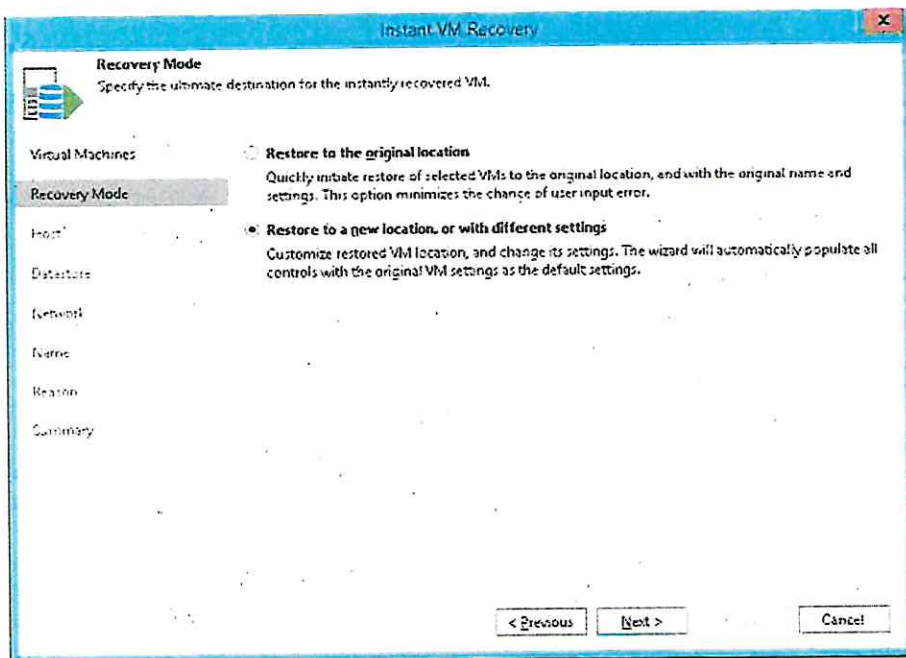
Instant VM Recovery

Recovery Mode
Specify the ultimate destination for the instantly recovered VM.

Virtual Machines
Recovery Mode
Host
Datastore
Network
Name
Reason
Summary

Restore to the original location
Quickly initiate restore of selected VMs to the original location, and with the original name and settings. This option minimizes the chance of user input error.

Restore to a new location, or with different settings
Customize restored VM location, and change its settings. The wizard will automatically populate all controls with the original VM settings as the default settings.

< Previous
Next >
Cancel